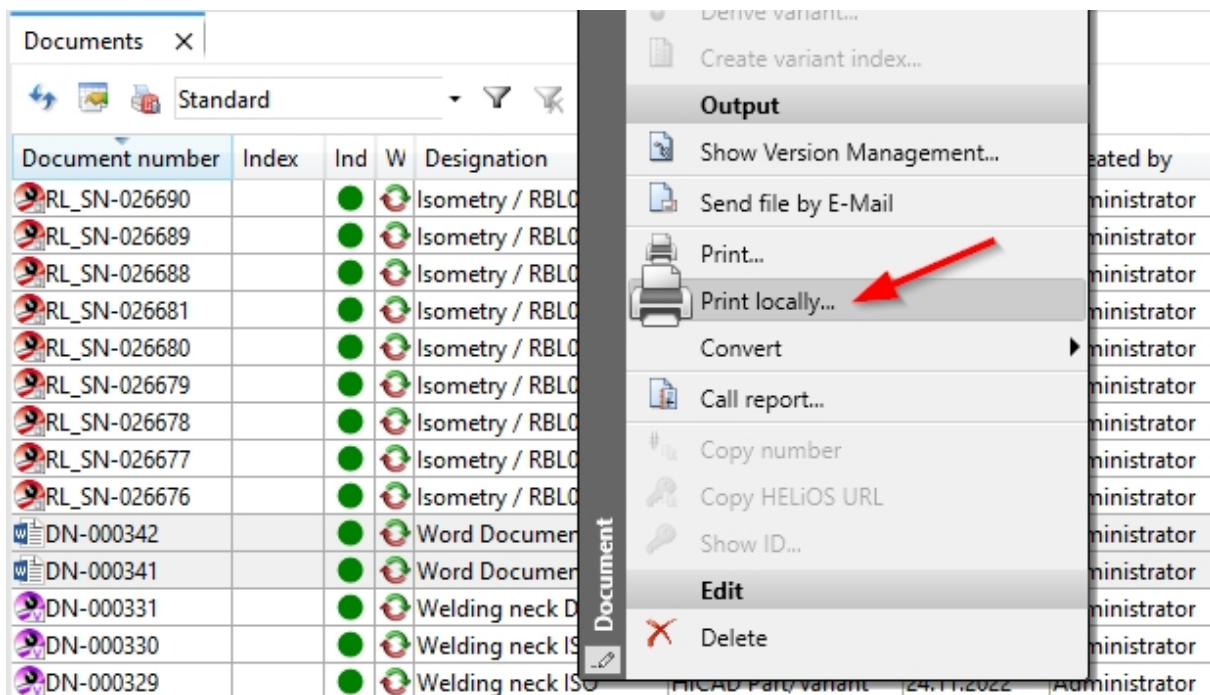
Documents ×

Standard

| Document number | Index | Ind | W | Designation |
|---|---|---|---|---|
| RL_SN-026690 | | | | Isometry / RBL0 |
| RL_SN-026689 | | | | Isometry / RBL0 |
| RL_SN-026688 | | | | Isometry / RBL0 |
| RL_SN-026681 | | | | Isometry / RBL0 |
| RL_SN-026680 | | | | Isometry / RBL0 |
| RL_SN-026679 | | | | Isometry / RBL0 |
| RL_SN-026678 | | | | Isometry / RBL0 |
| RL_SN-026677 | | | | Isometry / RBL0 |
| RL_SN-026676 | | | | Isometry / RBL0 |
| DN-000342 | | | | Word Documen |
| DN-000341 | | | | Word Documen |
| DN-000331 | | | | Welding neck D |
| DN-000330 | | | | Welding neck IS |
| DN-000329 | | | | Welding neck ISO |

Derive variant...
Create variant index...
Output
Show Version Management...
Send file by E-Mail
Print...
Print locally...
Convert
Call report...
Copy number
Copy HELiOS URL
Show ID...
Edit
Delete

Document

eated by
ninistrator
ninistrator
ninistrator
ninistrator
ninistrator
ninistrator
ninistrator
ninistrator
ninistrator
ninistrator
ninistrator
ninistrator
ninistrator
HiCAD Part/variant 24.11.2022 Administrator